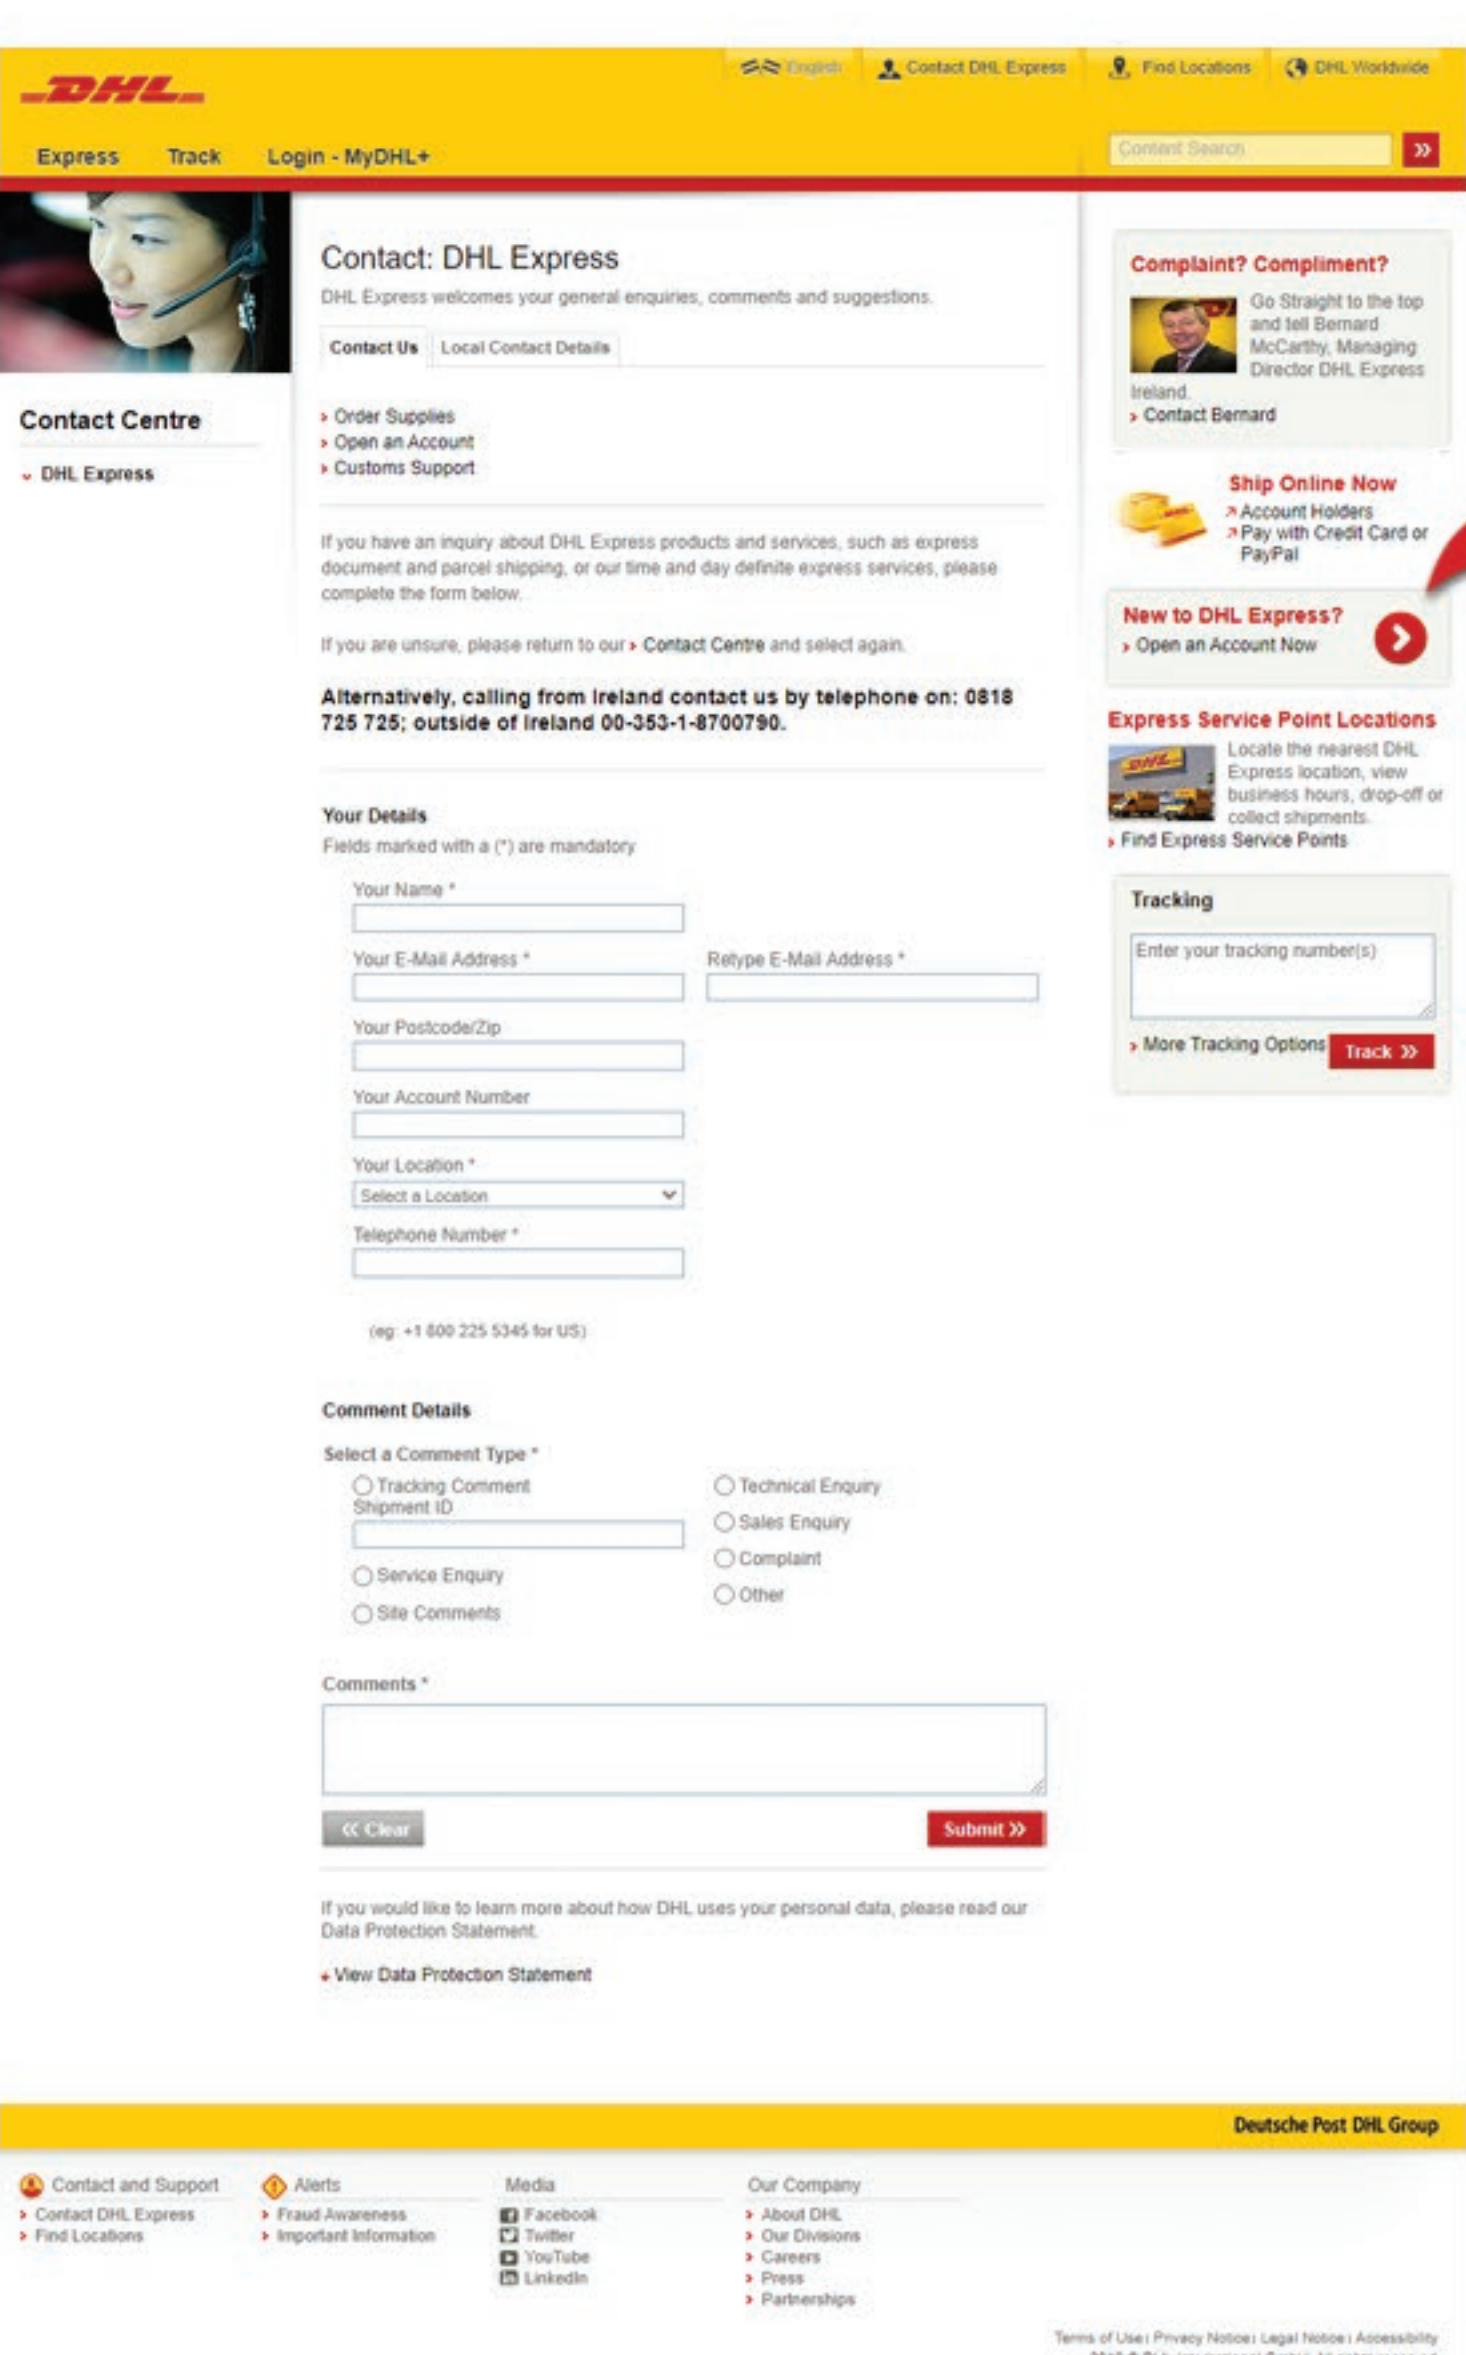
DHL

English | Contact DHL Express | Find Locations | DHL Worldwide

Express Track Login - MyDHL+

Content Search

Contact Centre

DHL Express

Contact: DHL Express

DHL Express welcomes your general enquiries, comments and suggestions.

Contact Us | Local Contact Details

Order Supplies
Open an Account
Customs Support

If you have an inquiry about DHL Express products and services, such as express document and parcel shipping, or our time and day definite express services, please complete the form below.

If you are unsure, please return to our Contact Centre and select again.

Alternatively, calling from Ireland contact us by telephone on: 0818 725 725; outside of Ireland 00-353-1-8700790.

Your Details

Fields marked with a (*) are mandatory

Your Name *

Your E-Mail Address *

Retype E-Mail Address *

Your Postcode/Zip

Your Account Number

Your Location *

Select a Location

Telephone Number *

(eg: +1 800 225 5345 for US)

Comment Details

Select a Comment Type *

Tracking Comment
Shipment ID

Technical Enquiry

Sales Enquiry

Complaint

Other

Service Enquiry

Site Comments

Comments *

<< Clear

Submit >>

If you would like to learn more about how DHL uses your personal data, please read our Data Protection Statement.

View Data Protection Statement

Complaint? Compliment?

Go Straight to the top and tell Bernard McCarthy, Managing Director DHL Express Ireland.

Contact Bernard

Ship Online Now

Account Holders
Pay with Credit Card or PayPal

New to DHL Express?

Open an Account Now

Express Service Point Locations

Locate the nearest DHL Express location, view business hours, drop-off or collect shipments.

Find Express Service Points

Tracking

Enter your tracking number(s)

More Tracking Options

Track >>

Deutsche Post DHL Group

Contact and Support
Contact DHL Express
Find Locations

Alerts
Fraud Awareness
Important Information

Media
Facebook
Twitter
YouTube
LinkedIn

Our Company
About DHL
Our Divisions
Careers
Press
Partnerships

Terms of Use | Privacy Notice | Legal Notice | Accessibility

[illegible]